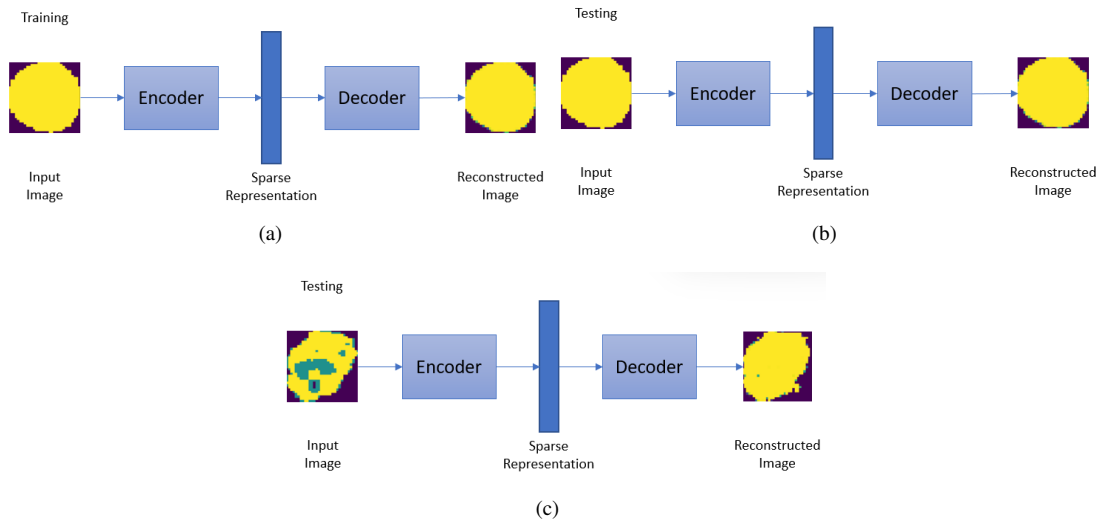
Training

Encoder

Decoder

Input Image

Sparse Representation

Reconstructed Image

(a)

Testing

Encoder

Decoder

Input Image

Sparse Representation

Reconstructed Image

(b)

Testing

Encoder

Decoder

Input Image

Sparse Representation

Reconstructed Image

(c)